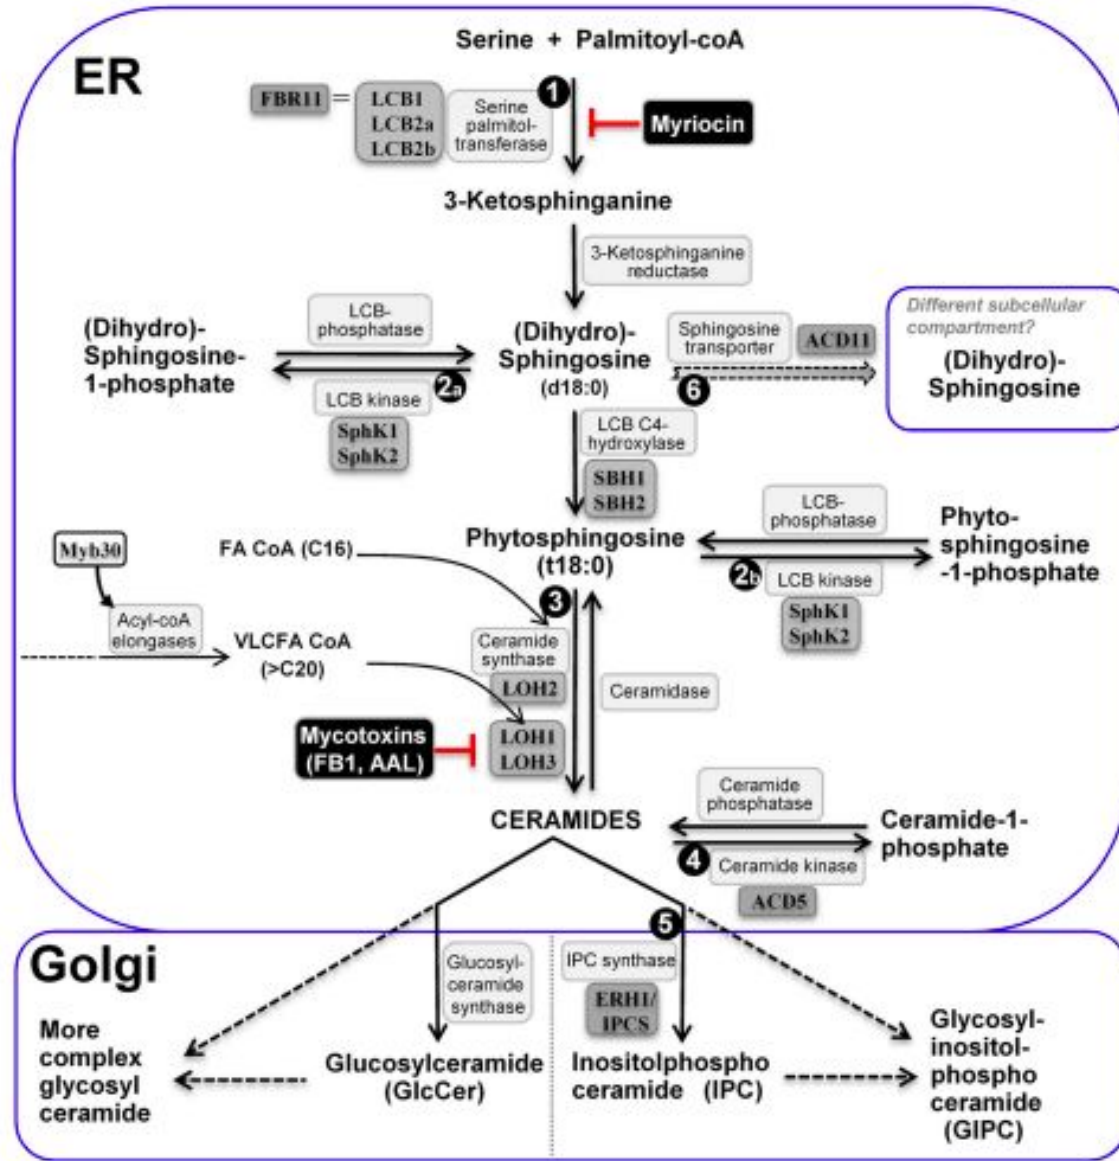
ER

Serine + Palmitoyl-coA

FBR11 = LCB1 LCB2a LCB2b

Serine palmitoltransferase

1

Myriocin

3-Ketosphinganine

3-Ketosphinganine reductase

(Dihydro)-Sphingosine-1-phosphate

LCB-phosphatase

LCB kinase

2a

SphK1 SphK2

(Dihydro)-Sphingosine (d18:0)

Sphingosine transporter

ACD11

6

Different subcellular compartment?

(Dihydro)-Sphingosine

LCB C4-hydroxylase

SBH1 SBH2

Myb30

Acyl-coA elongases

FA CoA (C16)

VLCFA CoA (>C20)

Phytosphingosine (t18:0)

LCB-phosphatase

2b

LCB kinase

SphK1 SphK2

Phytosphingosine-1-phosphate

3

Ceramide synthase

LOH2

Ceramidase

Mycotoxins (FB1, AAL)

LOH1 LOH3

CERAMIDES

Ceramide phosphatase

4

Ceramide kinase

ACD5

Ceramide-1-phosphate

5

Golgi

Glucosylceramide synthase

IPC synthase

ERH1/IPCS

More complex glycosyl ceramide

Glucosylceramide (GlcCer)

Inositolphospho ceramide (IPC)

Glycosylinositolphospho ceramide (GIPC)